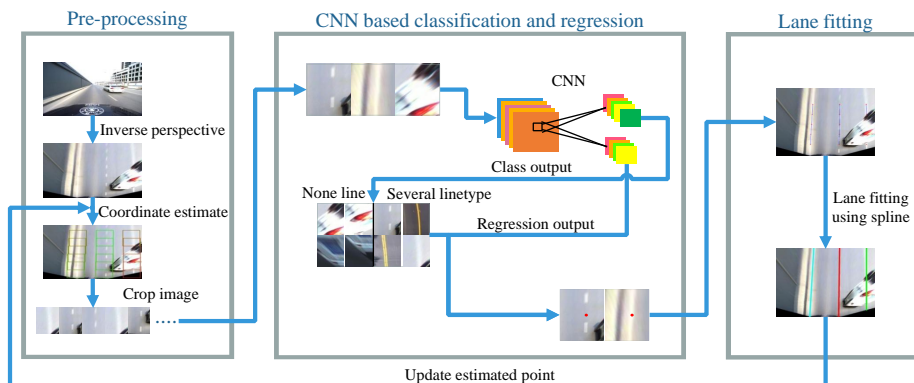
Pre-processing

Inverse perspective

Coordinate estimate

Crop image

CNN based classification and regression

CNN

Class output

None line

Several linetype

Regression output

Lane fitting

Lane fitting using spline

Update estimated point